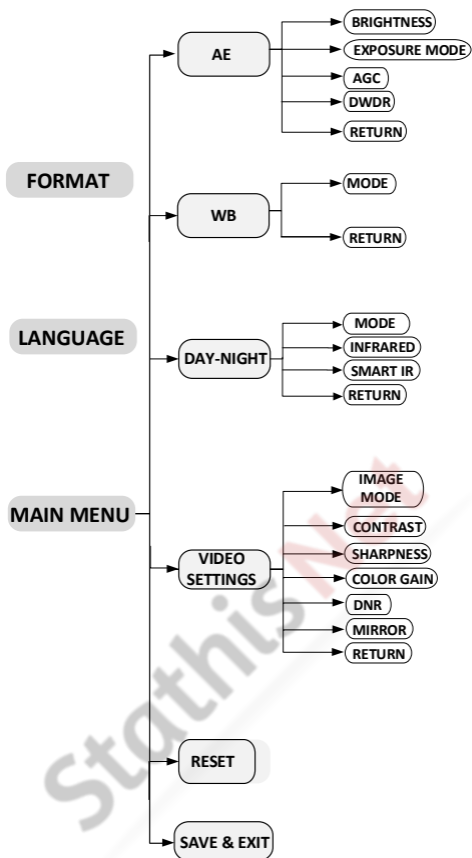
FORMAT

LANGUAGE

MAIN MENU

AE
BRIGHTNESS
EXPOSURE MODE
AGC
DWDR
RETURN

WB
MODE
RETURN

DAY-NIGHT
MODE
INFRARED
SMART IR
RETURN

VIDEO SETTINGS
IMAGE MODE
CONTRAST
SHARPNESS
COLOR GAIN
DNR
MIRROR
RETURN

RESET

SAVE & EXIT

StathisNet